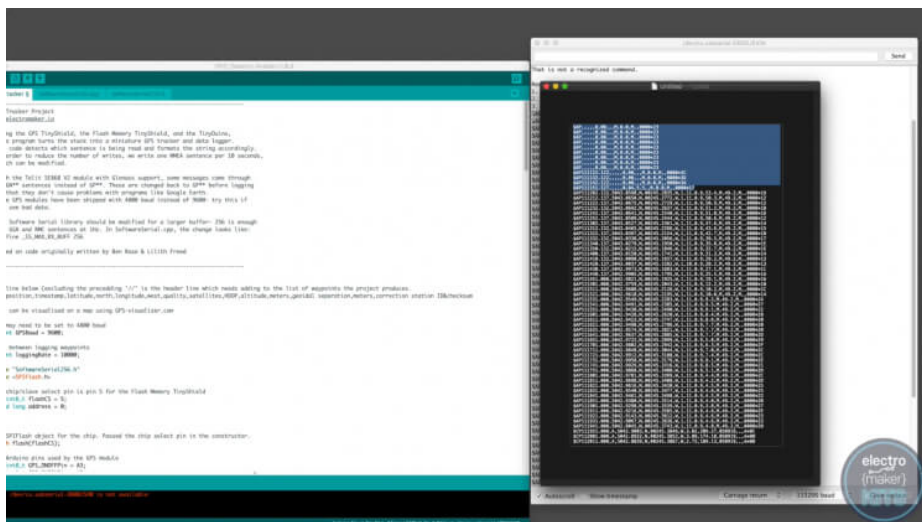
Tracker Project
electromaker.io

ng the GPS TinyShield, the Flash Memory TinyShield, and the TinyDuino,
program turns the stuck into a miniature GPS tracker and data logger.
code detects which sentence is being read and formats the string accordingly.
order to reduce the number of writes, we write one NMEA sentence per 10 seconds.
ch can be modified.

h the Telit SE868 V2 module with Glonass support, some messages come through
GN** sentences instead of GP**. These are changed back to GP** before logging
that they don't cause problems with programs like Google Earth.
e GPS modules have been shipped with 4800 baud instead of 9600- try this if
see bad data.

Software Serial library should be modified for a larger buffer- 256 is enough
GGA and RMC sentences at 1Hz. In SoftwareSerial.cpp, the change looks like:
fine _SS_MAX_RX_BUFF 256

ed on code originally written by Ben Rose & Lilith Freed

line below (excluding the preceding "//" is the header line which needs adding to the list of waypoints the project produces.
position,timestamp,latitude,north,longitude,west,quality,satellites,HDOP,altitude,meters,geoidal separation,meters,correction station ID&checksum

can be visualised on a map using GPS-visualizer.com

may need to be set to 4800 baud
nt GPSBaud = 9600;

between logging waypoints
nt loggingRate = 10000;

e "SoftwareSerial256.h"
e <SPIFlash.h>

chip/slave select pin is pin 5 for the Flash Memory TinyShield
int8_t flashCS = 5;
g long address = 0;

SPIFlash object for the chip. Passed the chip select pin in the constructor.
h flash(flashCS);

Arduino pins used by the GPS module
int8_t GPS_ONOFFPin = A3;

That is not a recognized command.

Send

Autoscroll
Show timestamp
Carriage return
115200 baud

electro maker